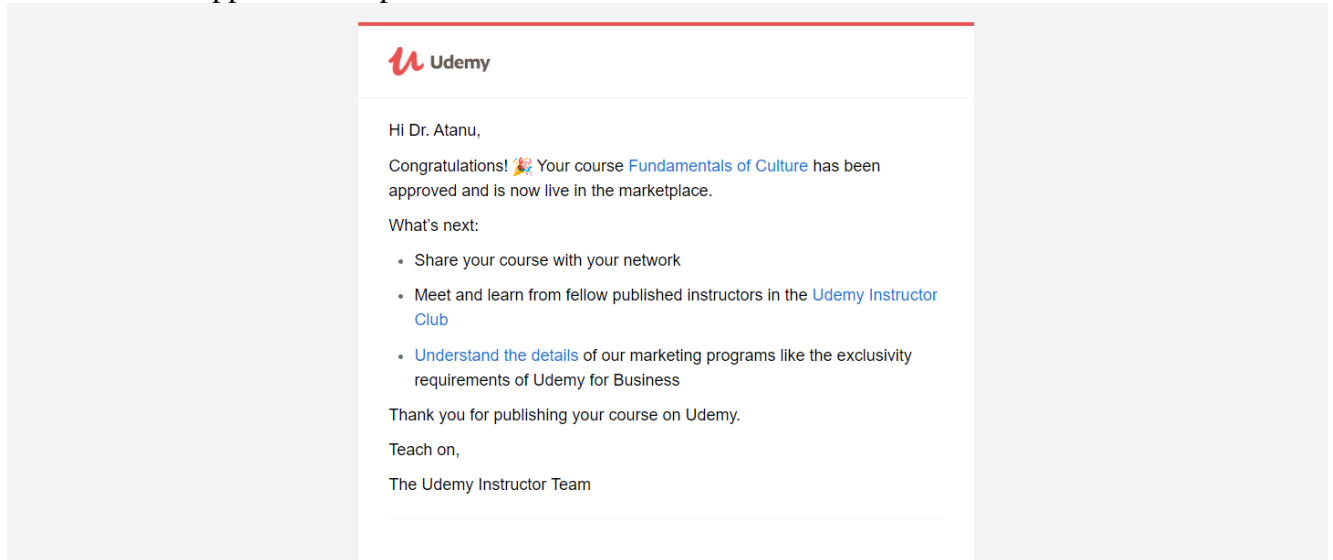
Udemy

Hi Dr. Atanu,

Congratulations! 🎉 Your course Fundamentals of Culture has been approved and is now live in the marketplace.

What's next:

- Share your course with your network
- Meet and learn from fellow published instructors in the Udemy Instructor Club
- Understand the details of our marketing programs like the exclusivity requirements of Udemy for Business

Thank you for publishing your course on Udemy.

Teach on,

The Udemy Instructor Team